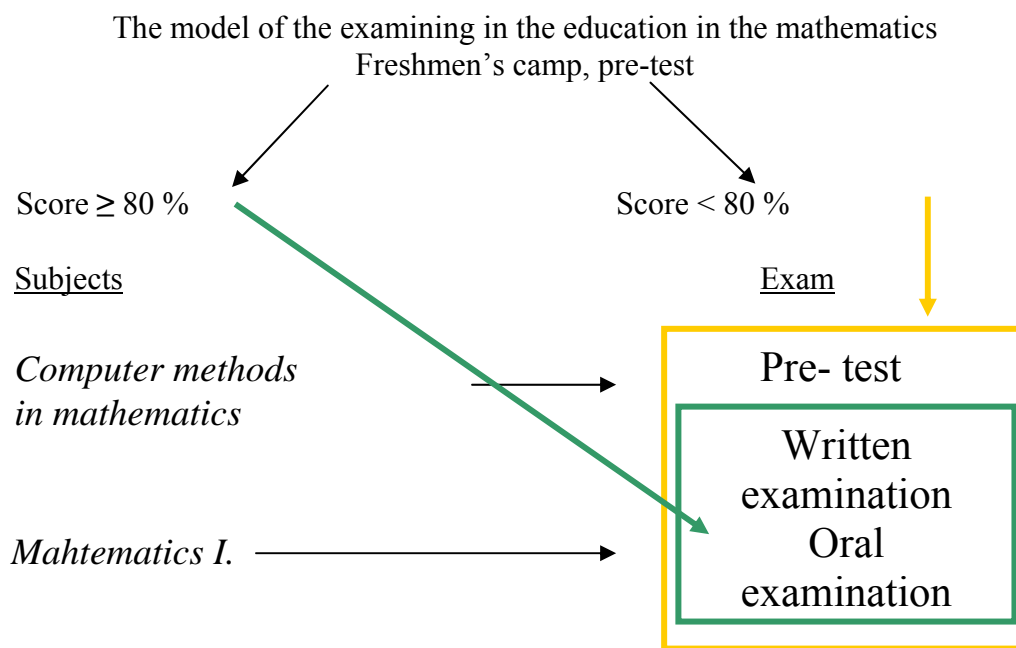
The model of the examining in the education in the mathematics
Freshmen’s camp, pre-test

Score $\geq$ 80 %

Score < 80 %

Subjects

Exam

Computer methods in mathematics

Pre- test

Written examination
Oral examination

Mahtematics I.